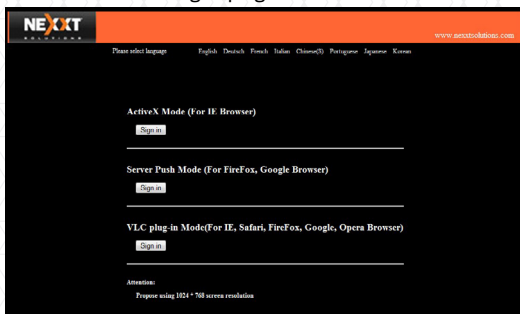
NEXXT
SOLUTIONS

www.nexxtsolutions.com

Please select language English Deutsch French Italian Chinese(S) Portuguese Japanese Korean

ActiveX Mode (For IE Browser)

Sign in

Server Push Mode (For FireFox, Google Browser)

Sign in

VLC plug-in Mode(For IE, Safari, FireFox, Google, Opera Browser)

Sign in

Attention:

Propose using 1024 * 768 screen resolution